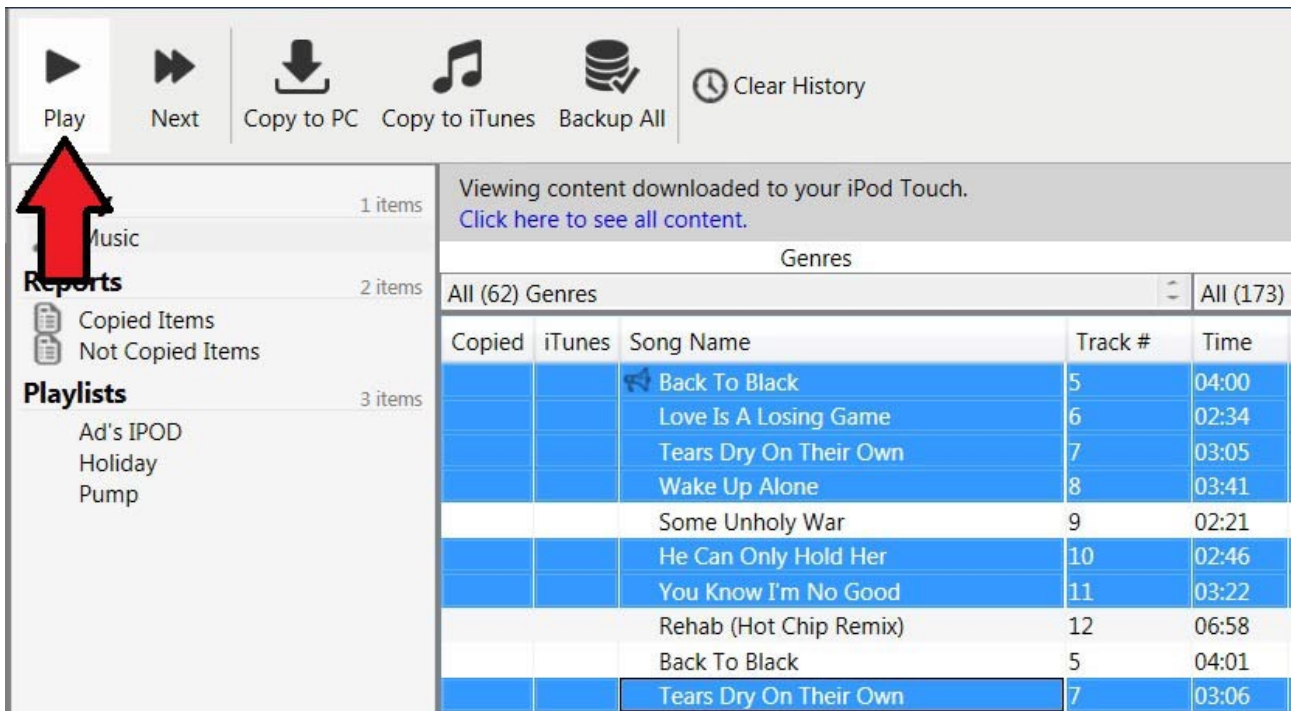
Play Next Copy to PC Copy to iTunes Backup All Clear History

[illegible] 1 items
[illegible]usic

Re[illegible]orts 2 items
Copied Items
Not Copied Items

Playlists 3 items
Ad's IPOD
Holiday
Pump

Viewing content downloaded to your iPod Touch.
Click here to see all content.

Genres

All (62) Genres | All (173)

| Copied | iTunes | Song Name | Track # | Time |
|---|---|---|---|---|
| | | Back To Black | 5 | 04:00 |
| | | Love Is A Losing Game | 6 | 02:34 |
| | | Tears Dry On Their Own | 7 | 03:05 |
| | | Wake Up Alone | 8 | 03:41 |
| | | Some Unholy War | 9 | 02:21 |
| | | He Can Only Hold Her | 10 | 02:46 |
| | | You Know I'm No Good | 11 | 03:22 |
| | | Rehab (Hot Chip Remix) | 12 | 06:58 |
| | | Back To Black | 5 | 04:01 |
| | | Tears Dry On Their Own | 7 | 03:06 |